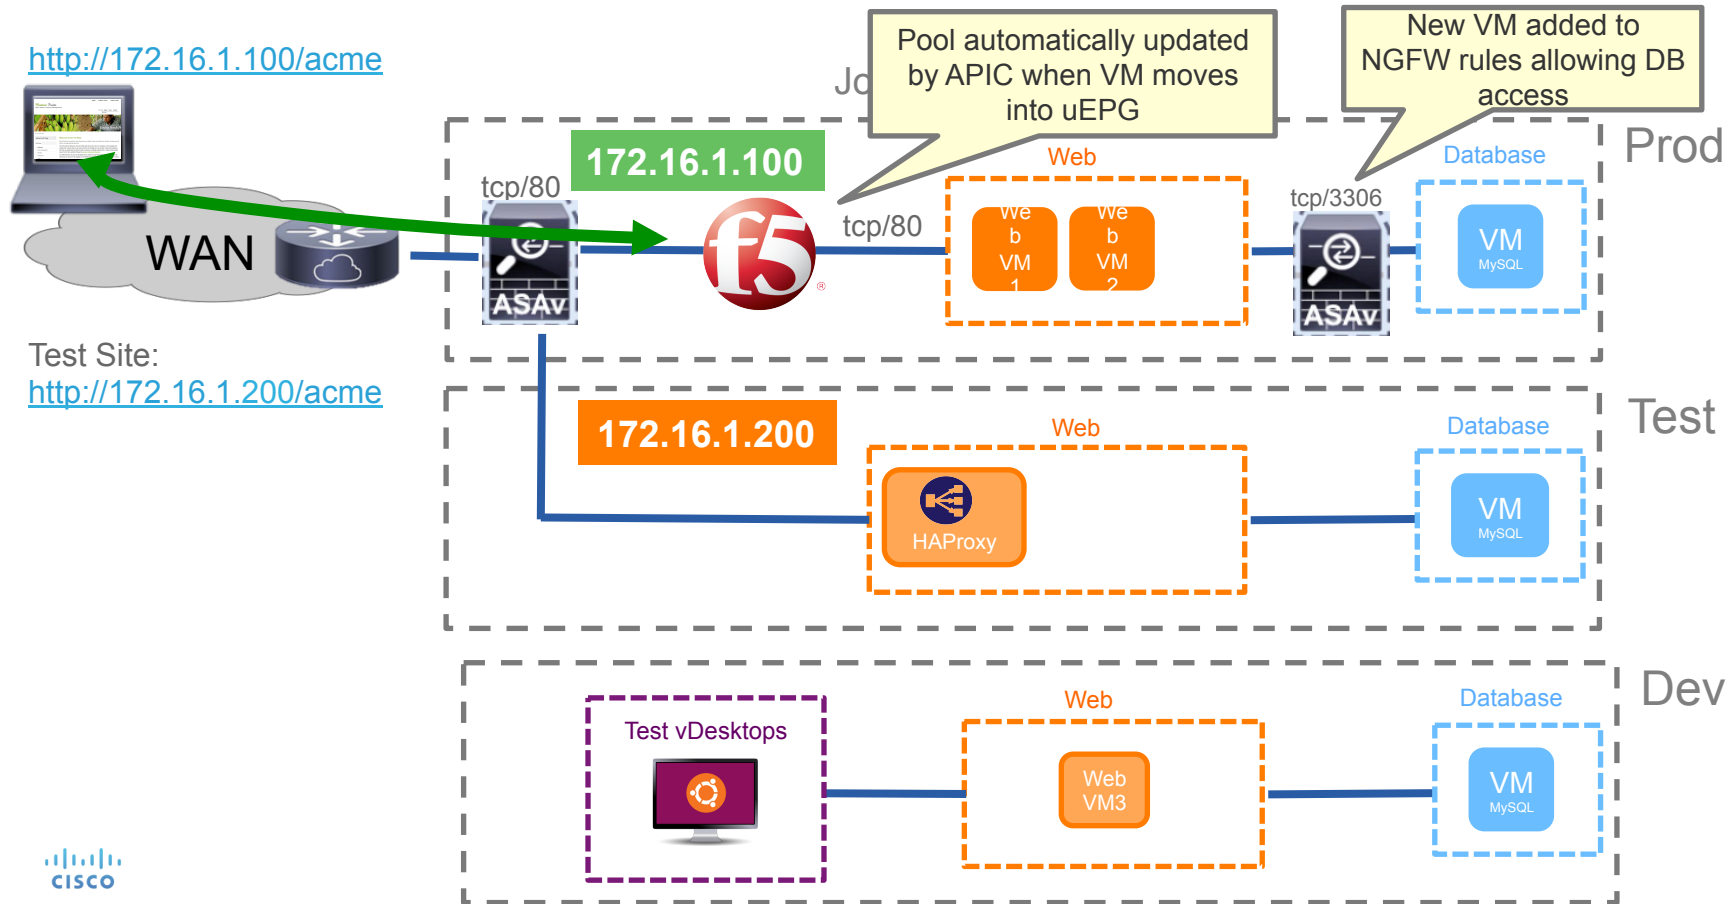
http://172.16.1.100/acme

WAN

Test Site:
http://172.16.1.200/acme

Pool automatically updated by APIC when VM moves into uEPG

New VM added to NGFW rules allowing DB access

Jo

Prod

tcp/80

172.16.1.100

ASAv

f5

tcp/80

Web

We b VM 1

We b VM 2

tcp/3306

ASAv

Database

VM
MySQL

Test

172.16.1.200

Web

HAProxy

Database

VM
MySQL

Dev

Test vDesktops

Web

Web VM3

Database

VM
MySQL

cisco